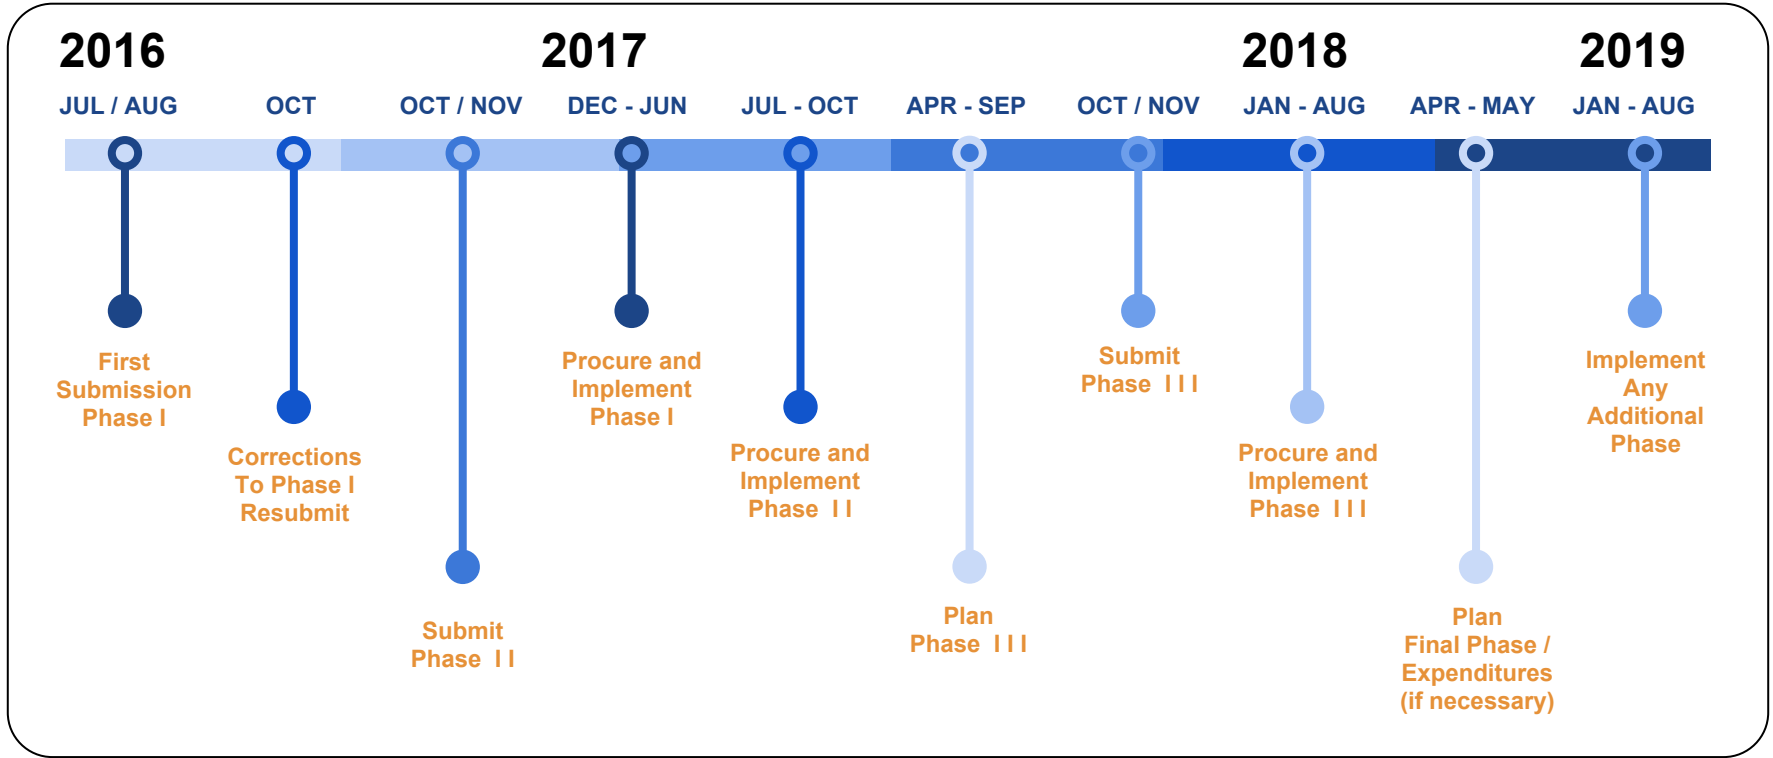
2016
2017
2018
2019

JUL / AUG
OCT
OCT / NOV
DEC - JUN
JUL - OCT
APR - SEP
OCT / NOV
JAN - AUG
APR - MAY
JAN - AUG

First Submission Phase I

Corrections To Phase I Resubmit

Submit Phase II

Procure and Implement Phase I

Procure and Implement Phase II

Plan Phase III

Submit Phase III

Procure and Implement Phase III

Plan Final Phase / Expenditures (if necessary)

Implement Any Additional Phase